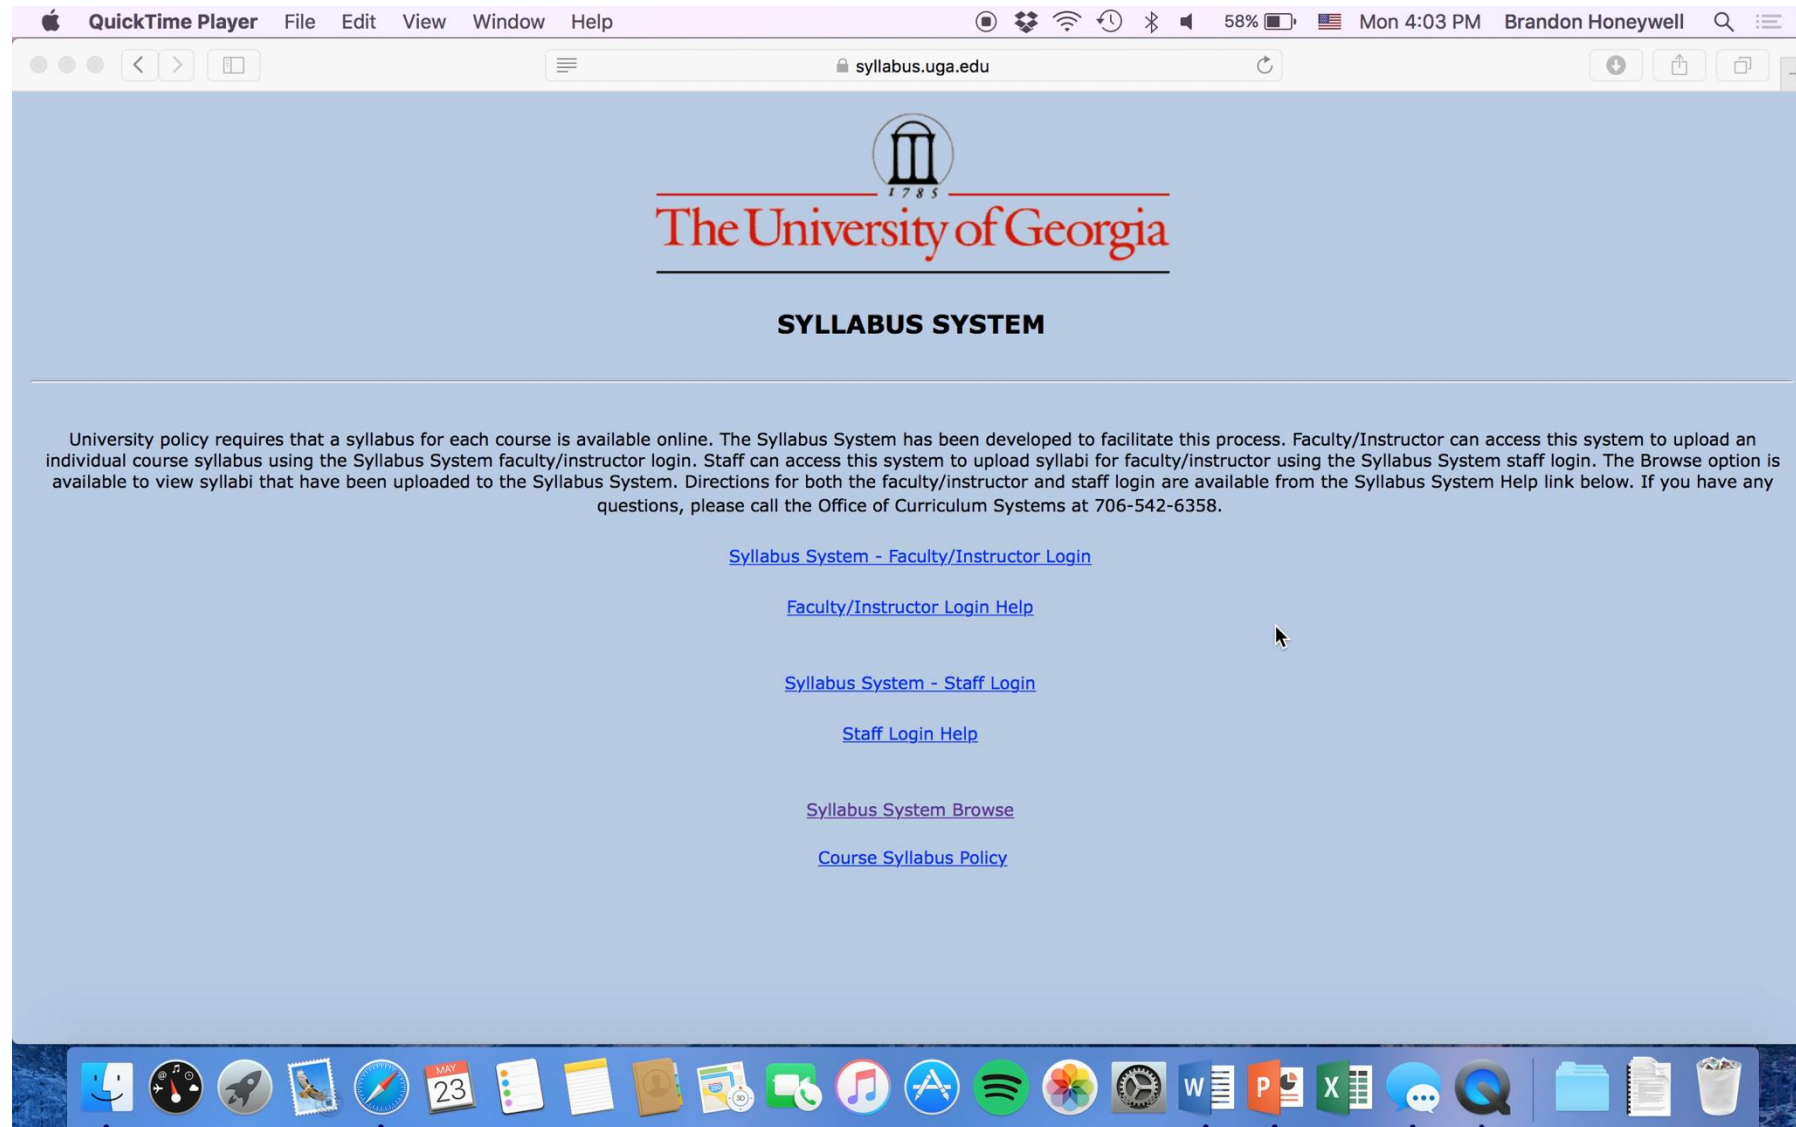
QuickTime Player File Edit View Window Help 58% Mon 4:03 PM Brandon Honeywell

syllabus.uga.edu

1785
The University of Georgia

SYLLABUS SYSTEM

University policy requires that a syllabus for each course is available online. The Syllabus System has been developed to facilitate this process. Faculty/Instructor can access this system to upload an individual course syllabus using the Syllabus System faculty/instructor login. Staff can access this system to upload syllabi for faculty/instructor using the Syllabus System staff login. The Browse option is available to view syllabi that have been uploaded to the Syllabus System. Directions for both the faculty/instructor and staff login are available from the Syllabus System Help link below. If you have any questions, please call the Office of Curriculum Systems at 706-542-6358.

Syllabus System - Faculty/Instructor Login

Faculty/Instructor Login Help

Syllabus System - Staff Login

Staff Login Help

Syllabus System Browse

Course Syllabus Policy

MAY
23